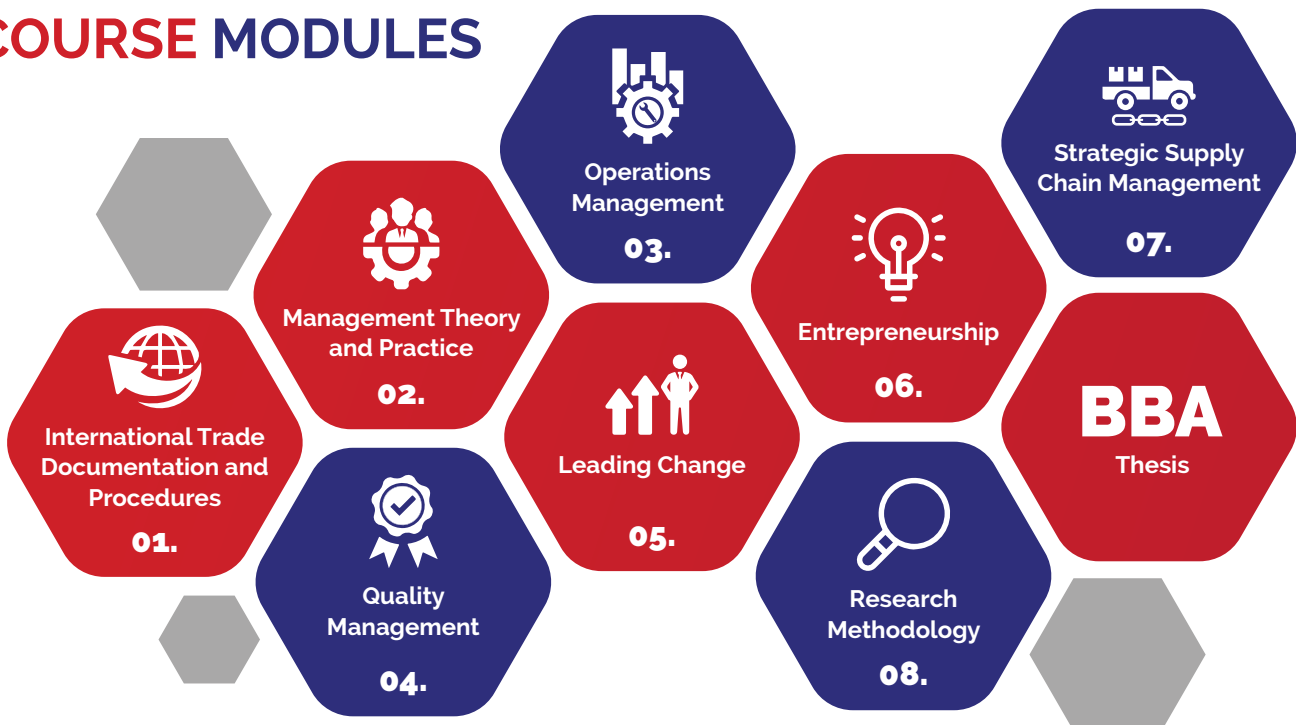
COURSE MODULES

International Trade Documentation and Procedures
01.

Management Theory and Practice
02.

Operations Management
03.

Quality Management
04.

Leading Change
05.

Entrepreneurship
06.

Strategic Supply Chain Management
07.

Research Methodology
08.

BBA
Thesis